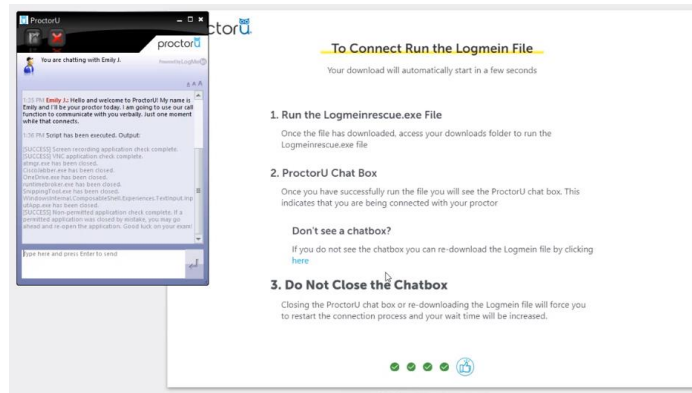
ProctorU

proctorU

You are chatting with Emily J.

Powered by LogMeIn

1:55 PM Emily J.: Hello and welcome to ProctorU! My name is Emily and I'll be your proctor today. I am going to use our call function to communicate with you verbally. Just one moment while that connects.

1:56 PM Script has been executed. Output:

[SUCCESS] Screen recording application check complete.
[SUCCESS] VNC application check complete.
atmgr.exe has been closed.
Clickclabber.exe has been closed.
OneDrive.exe has been closed.
runtimebroker.exe has been closed.
SnippingTool.exe has been closed.
WindowsInternal.ComposableShell.Experiences.TextInput.InputApp.exe has been closed.
[SUCCESS] Non-permitted application check complete. If a permitted application was closed by mistake, you may go ahead and re-open the application. Good luck on your exam!

Type here and press Enter to send

proctorU

To Connect Run the Logmein File

Your download will automatically start in a few seconds

1. Run the Logmeinrescue.exe File

Once the file has downloaded, access your downloads folder to run the Logmeinrescue.exe file

2. ProctorU Chat Box

Once you have successfully run the file you will see the ProctorU chat box. This indicates that you are being connected with your proctor

Don't see a chatbox?

If you do not see the chatbox you can re-download the Logmein file by clicking here

3. Do Not Close the Chatbox

Closing the ProctorU chat box or re-downloading the Logmein file will force you to restart the connection process and your wait time will be increased.